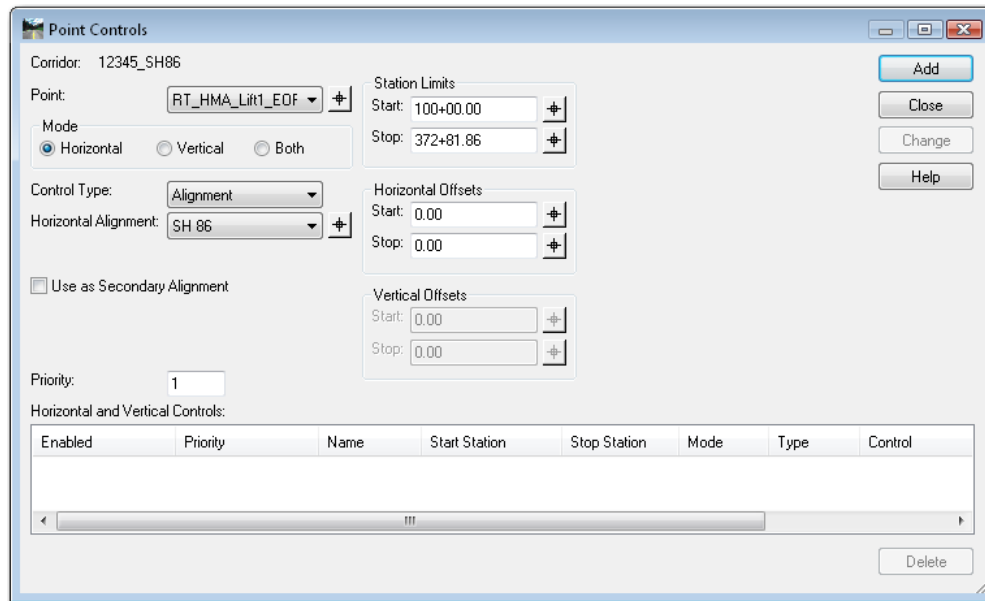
Point Controls

Corridor: 12345_SH86

Point: RT_HMA_Lift1_EOF

Mode
Horizontal
Vertical
Both

Control Type: Alignment

Horizontal Alignment: SH 86

Use as Secondary Alignment

Priority: 1

Station Limits
Start: 100+00.00
Stop: 372+81.86

Horizontal Offsets
Start: 0.00
Stop: 0.00

Vertical Offsets
Start: 0.00
Stop: 0.00

Add
Close
Change
Help

Horizontal and Vertical Controls:

| Enabled | Priority | Name | Start Station | Stop Station | Mode | Type | Control |
|---|---|---|---|---|---|---|---|

Delete